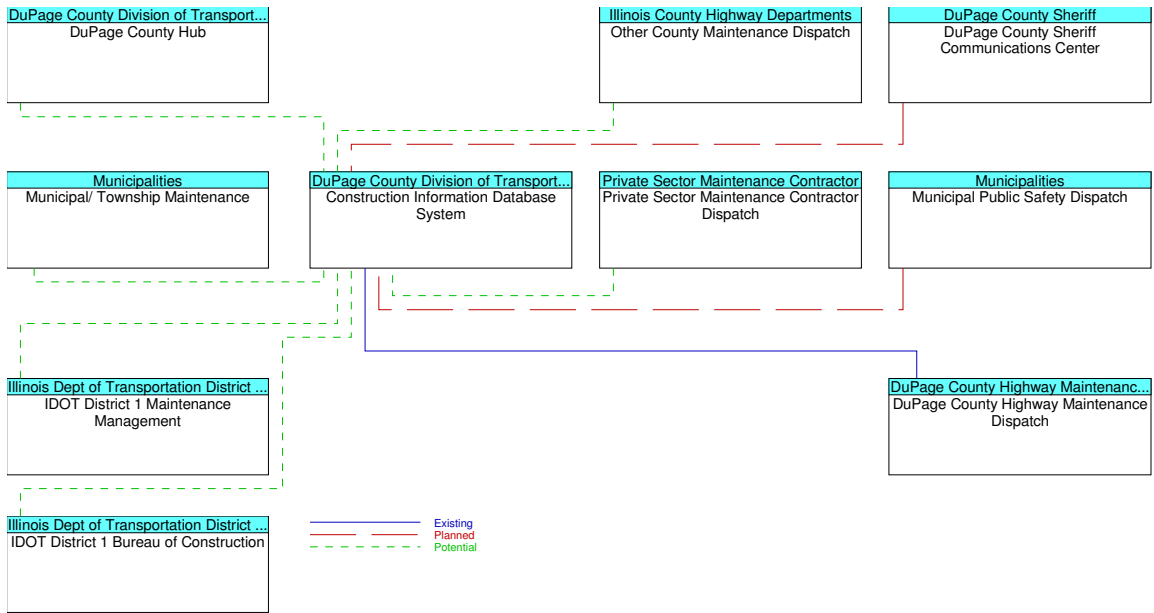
DuPage County Division of Transport...
DuPage County Hub

Illinois County Highway Departments
Other County Maintenance Dispatch

DuPage County Sheriff
DuPage County Sheriff Communications Center

Municipalities
Municipal/ Township Maintenance

DuPage County Division of Transport...
Construction Information Database System

Private Sector Maintenance Contractor
Private Sector Maintenance Contractor Dispatch

Municipalities
Municipal Public Safety Dispatch

Illinois Dept of Transportation District ...
IDOT District 1 Maintenance Management

DuPage County Highway Maintenanc...
DuPage County Highway Maintenance Dispatch

Illinois Dept of Transportation District ...
IDOT District 1 Bureau of Construction

Existing
Planned
Potential